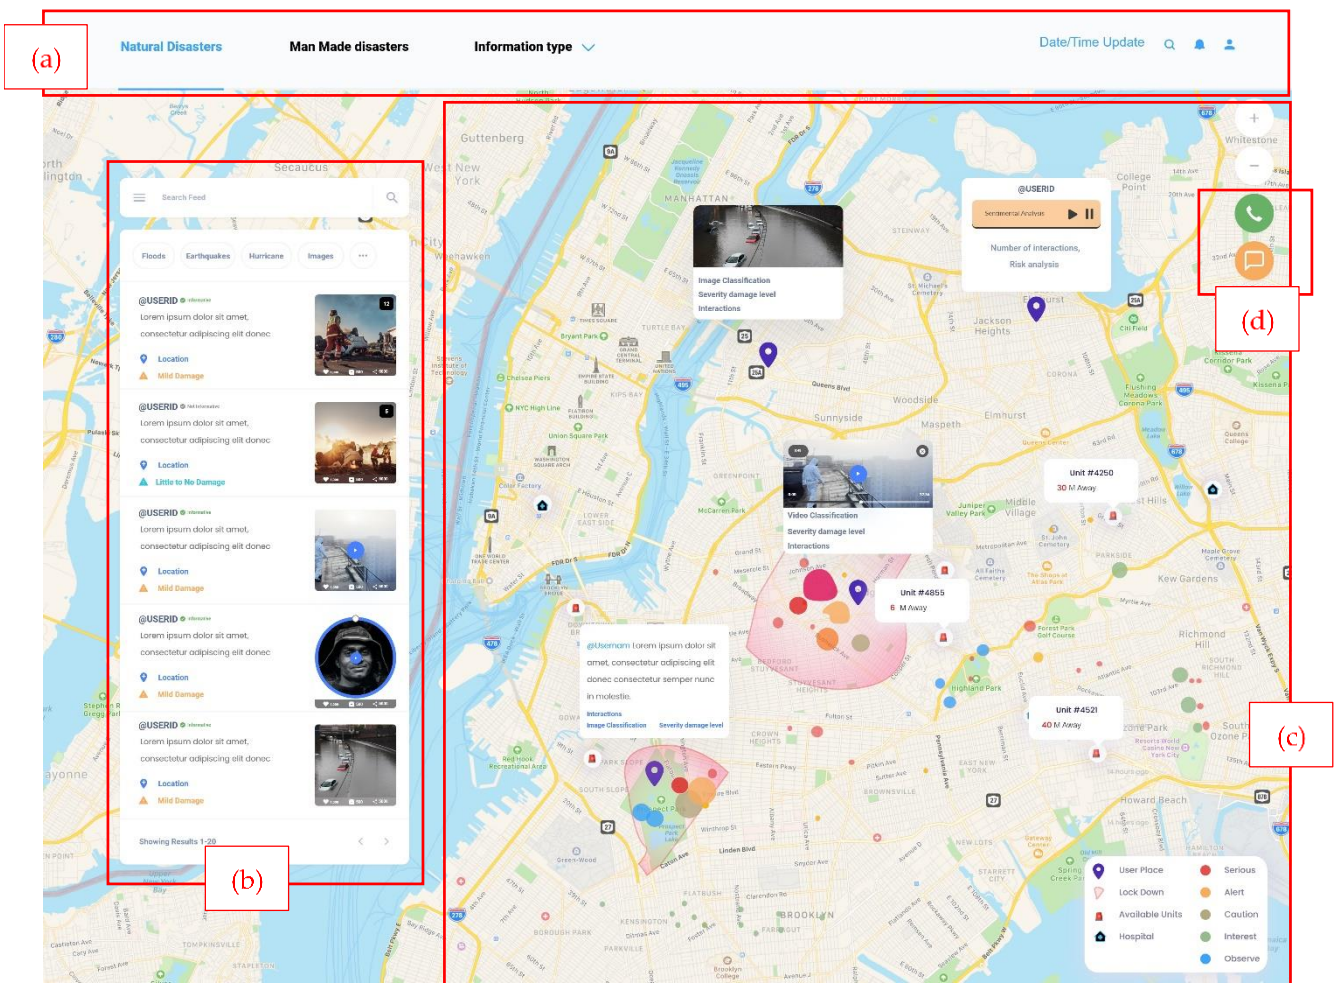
(a)

Natural Disasters

Man Made disasters

Information type

Date/Time Update

Search Feed

Floods

Earthquakes

Hurricane

Images

@USERID

Lorem ipsum dolor sit amet, consectetur adipiscing elit donec

Location

Mild Damage

@USERID

Lorem ipsum dolor sit amet, consectetur adipiscing elit donec

Location

Little to No Damage

@USERID

Lorem ipsum dolor sit amet, consectetur adipiscing elit donec

Location

Mild Damage

@USERID

Lorem ipsum dolor sit amet, consectetur adipiscing elit donec

Location

Mild Damage

@USERID

Lorem ipsum dolor sit amet, consectetur adipiscing elit donec

Location

Mild Damage

Showing Results 1-20

(b)

Image Classification

Severity damage level

Interactions

@USERID

Sentimental Analysis

Number of interactions, Risk analysis

(d)

Video Classification

Severity damage level

Interactions

Unit #4250

30 M Away

Unit #4855

6 M Away

@Username lorem ipsum dolor sit amet, consectetur adipiscing elit donec consectetur semper nunc in molestie.

Interactions

Image Classification

Severity damage level

Unit #4521

40 M Away

(c)

User Place

Lock Down

Available Units

Hospital

Serious

Alert

Caution

Interest

Observe